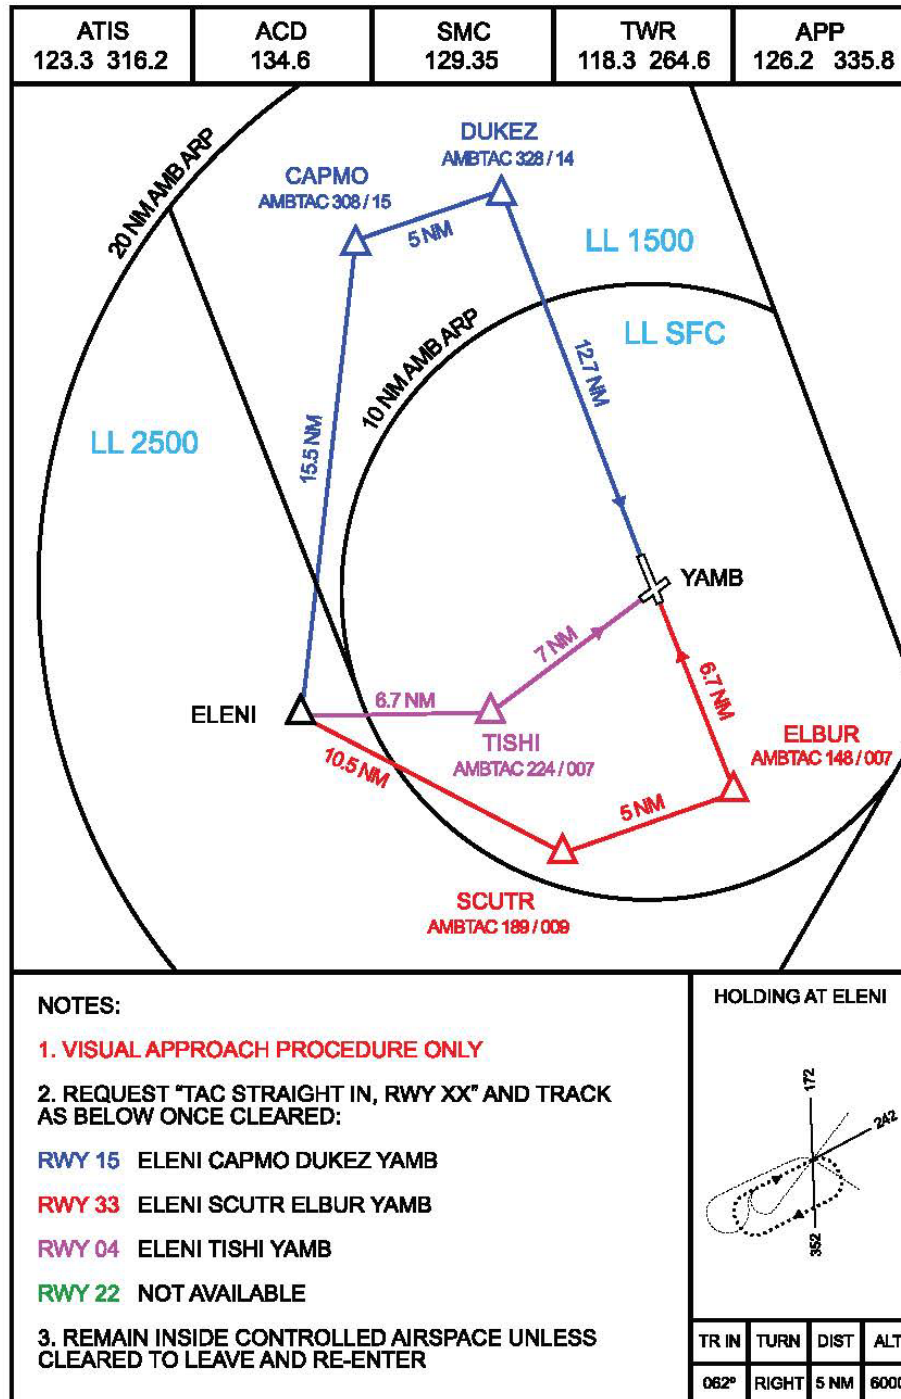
| ATIS 123.3 316.2 | ACD 134.6 | SMC 129.35 | TWR 118.3 264.6 | APP 126.2 335.8 |
|---|---|---|---|---|

DUKEZ
AMBTAC 328 / 14

CAPMO
AMBTAC 308 / 15

5 NM

20 NM AMB ARP

LL 1500

LL SFC

10 NM AMB ARP

12.7 NM

LL 2500

15.5 NM

YAMB

7 NM

6.7 NM

ELENI

6.7 NM

TISHI
AMBTAC 224 / 007

ELBUR
AMBTAC 148 / 007

10.5 NM

5 NM

SCUTR
AMBTAC 189 / 009

NOTES:

1. VISUAL APPROACH PROCEDURE ONLY

2. REQUEST "TAC STRAIGHT IN, RWY XX" AND TRACK AS BELOW ONCE CLEARED:

RWY 15 ELENI CAPMO DUKEZ YAMB

RWY 33 ELENI SCUTR ELBUR YAMB

RWY 04 ELENI TISHI YAMB

RWY 22 NOT AVAILABLE

3. REMAIN INSIDE CONTROLLED AIRSPACE UNLESS CLEARED TO LEAVE AND RE-ENTER

HOLDING AT ELENI

172

242

352

| TR IN | TURN | DIST | ALT |
|---|---|---|---|
| 062° | RIGHT | 5 NM | 6000 |